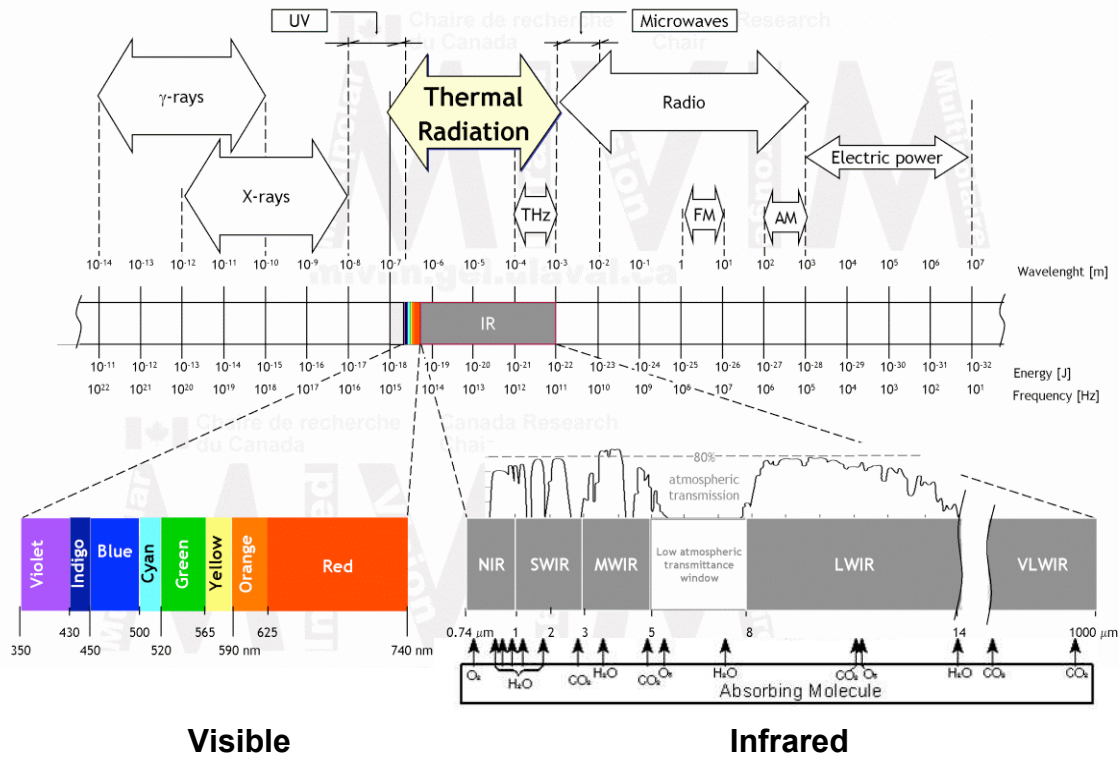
UV

Microwaves

Chaire de recherche du Canada

Canada Research Chair

γ-rays

Thermal Radiation

Radio

X-rays

Electric power

THz

FM

AM

$10^{-14}$ $10^{-13}$ $10^{-12}$ $10^{-11}$ $10^{-10}$ $10^{-9}$ $10^{-8}$ $10^{-7}$ $10^{-6}$ $10^{-5}$ $10^{-4}$ $10^{-3}$ $10^{-2}$ $10^{-1}$ $10^{1}$ $10^{2}$ $10^{3}$ $10^{4}$ $10^{5}$ $10^{6}$ $10^{7}$ Wavelenght [m]

mivim.gel.ulaval.ca

IR

$10^{-11}$ $10^{-12}$ $10^{-13}$ $10^{-14}$ $10^{-15}$ $10^{-16}$ $10^{-17}$ $10^{-18}$ $10^{-19}$ $10^{-20}$ $10^{-21}$ $10^{-22}$ $10^{-23}$ $10^{-24}$ $10^{-25}$ $10^{-26}$ $10^{-27}$ $10^{-28}$ $10^{-29}$ $10^{-30}$ $10^{-31}$ $10^{-32}$ Energy [J]

$10^{22}$ $10^{21}$ $10^{20}$ $10^{19}$ $10^{18}$ $10^{17}$ $10^{16}$ $10^{15}$ $10^{14}$ $10^{13}$ $10^{12}$ $10^{11}$ $10^{10}$ $10^{9}$ $10^{8}$ $10^{7}$ $10^{6}$ $10^{5}$ $10^{4}$ $10^{3}$ $10^{2}$ $10^{1}$ Frequency [Hz]

Chaire de recherche du Canada

Canada Research Chair

~80%

atmospheric transmission

Violet Indigo Blue Cyan Green Yellow Orange Red

NIR SWIR MWIR Low atmospheric transmittance window LWIR VLWIR

350 430 450 500 520 565 590 nm 625 740 nm

0.74 μm 1 2 3 5 8 14 1000 μm

$O_2$ $H_2O$ $CO_2$ $H_2O$ $CO_2$ $O_3$ $H_2O$ $CO_2$ $O_3$ $H_2O$ $CO_2$ $CO_2$

Absorbing Molecule

Visible

Infrared